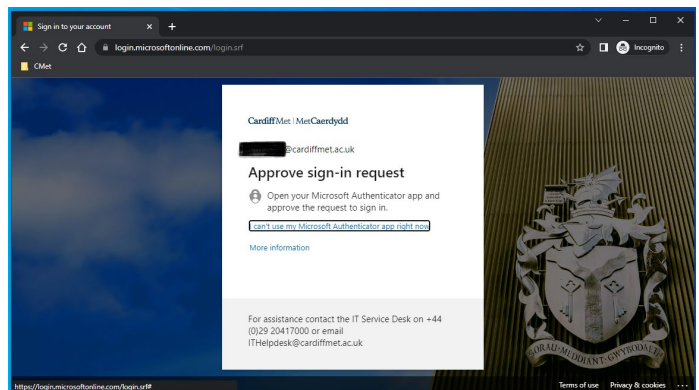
Sign in to your account
×
+
login.microsoftonline.com/login.srf
Incognito
CMet

CardiffMet | MetCaerdydd

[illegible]@cardiffmet.ac.uk

Approve sign-in request

Open your Microsoft Authenticator app and approve the request to sign in.

I can't use my Microsoft Authenticator app right now

More information

For assistance contact the IT Service Desk on +44 (0)29 20417000 or email ITHelpdesk@cardiffmet.ac.uk

DRAU-MEDDIANT-GWYBODAETH

https://login.microsoftonline.com/login.srf#

Terms of use
Privacy & cookies
...